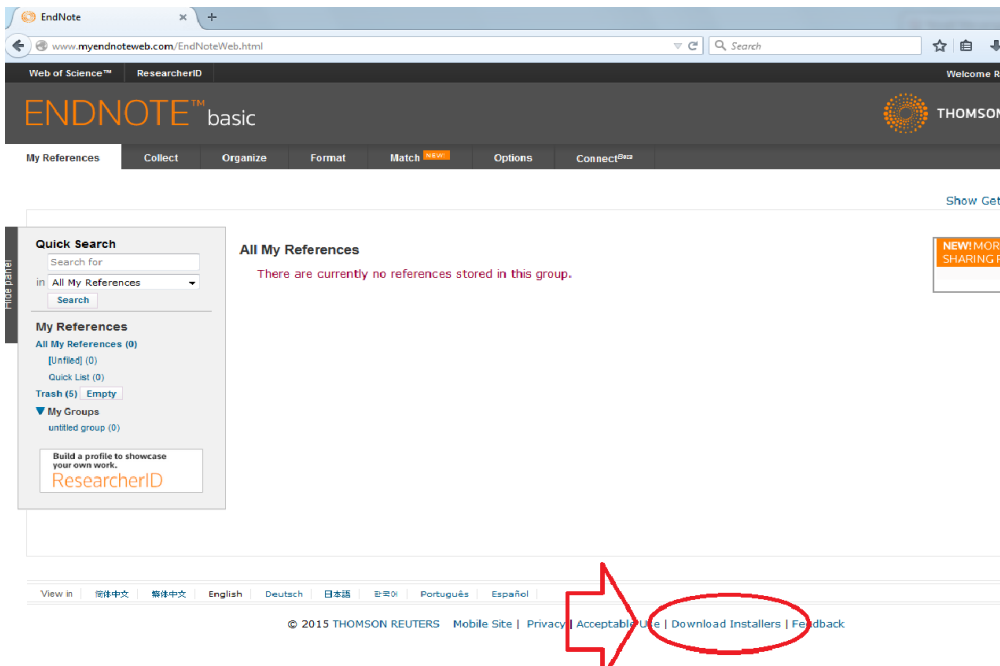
EndNote

www.myendnoteweb.com/EndNoteWeb.html

Search

Web of Science™ ResearcherID Welcome R

ENDNOTE™ basic

THOMSON

My References Collect Organize Format Match NEW! Options Connect Beta

Show Get

Hide panel

Quick Search

Search for

in All My References

Search

My References

All My References (0)

[Unfiled] (0)

Quick List (0)

Trash (5) Empty

My Groups

untitled group (0)

Build a profile to showcase your own work.

ResearcherID

All My References

There are currently no references stored in this group.

NEW! MOR SHARING F

View in 简体中文 繁體中文 English Deutsch 日本語 한국어 Português Español

© 2015 THOMSON REUTERS Mobile Site | Privacy | Acceptable Use | Download Installers | Feedback